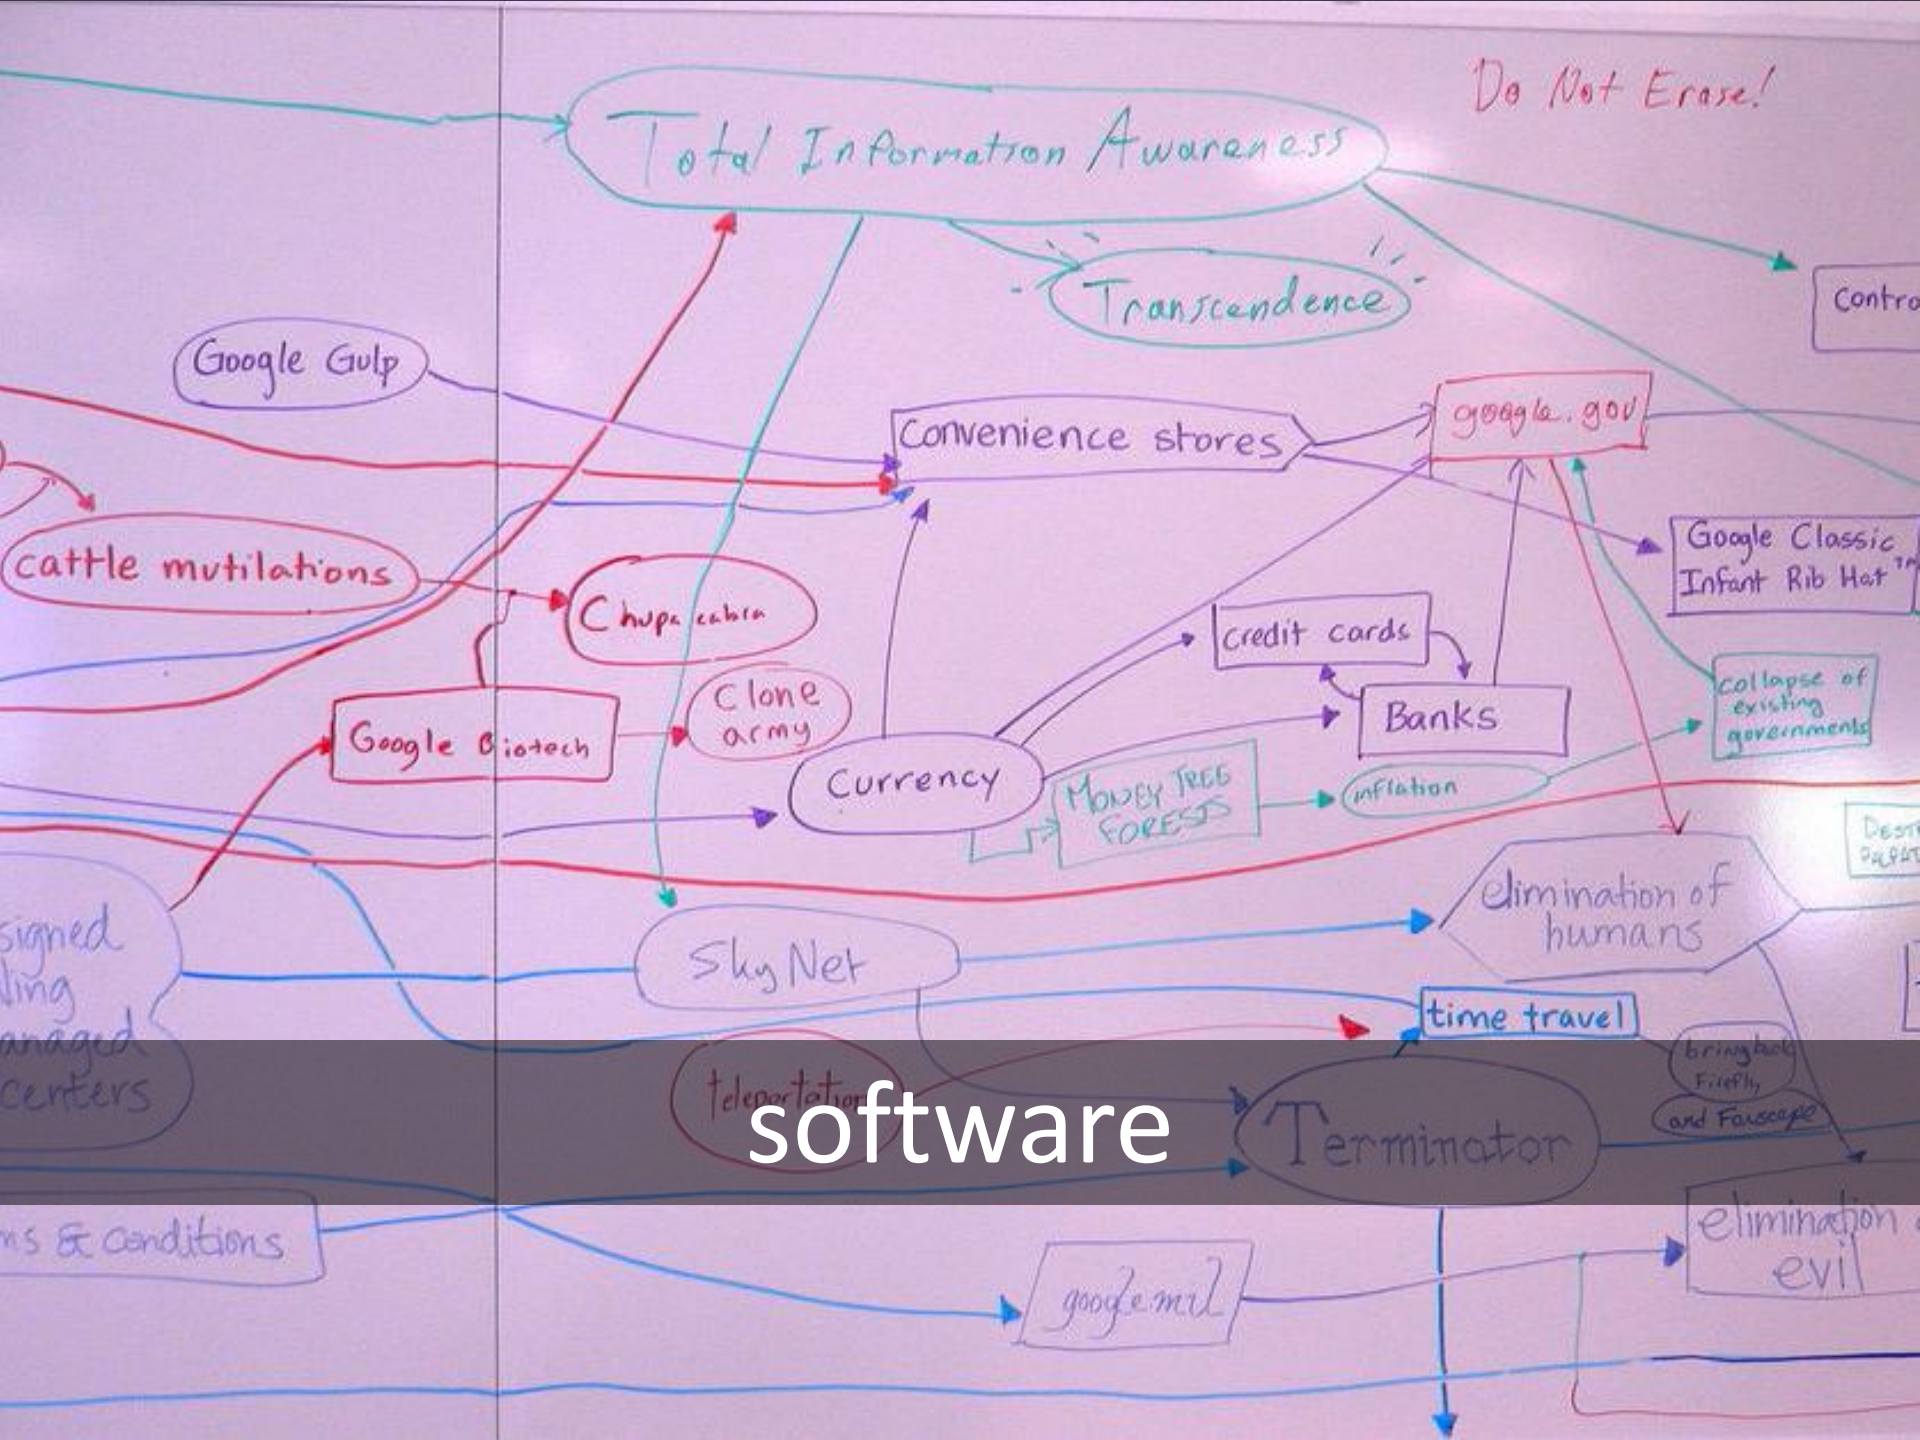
Do Not Erase!

Total Information Awareness

Transcendence

Contro

Google Gulp

Convenience stores

google.gov

cattle mutilations

Chupacabra

Google Classic Infant Rib Hat™

Credit cards

Clone army

Banks

collapse of existing governments

Google Biotech

Currency

MONEY TREE FORESTS

inflation

Destr

elimination of humans

signed ling anaged centers

SkyNet

time travel

bring back Firefly and Farscape

teleportation

software

Terminator

ns & conditions

googlemil

elimination evil